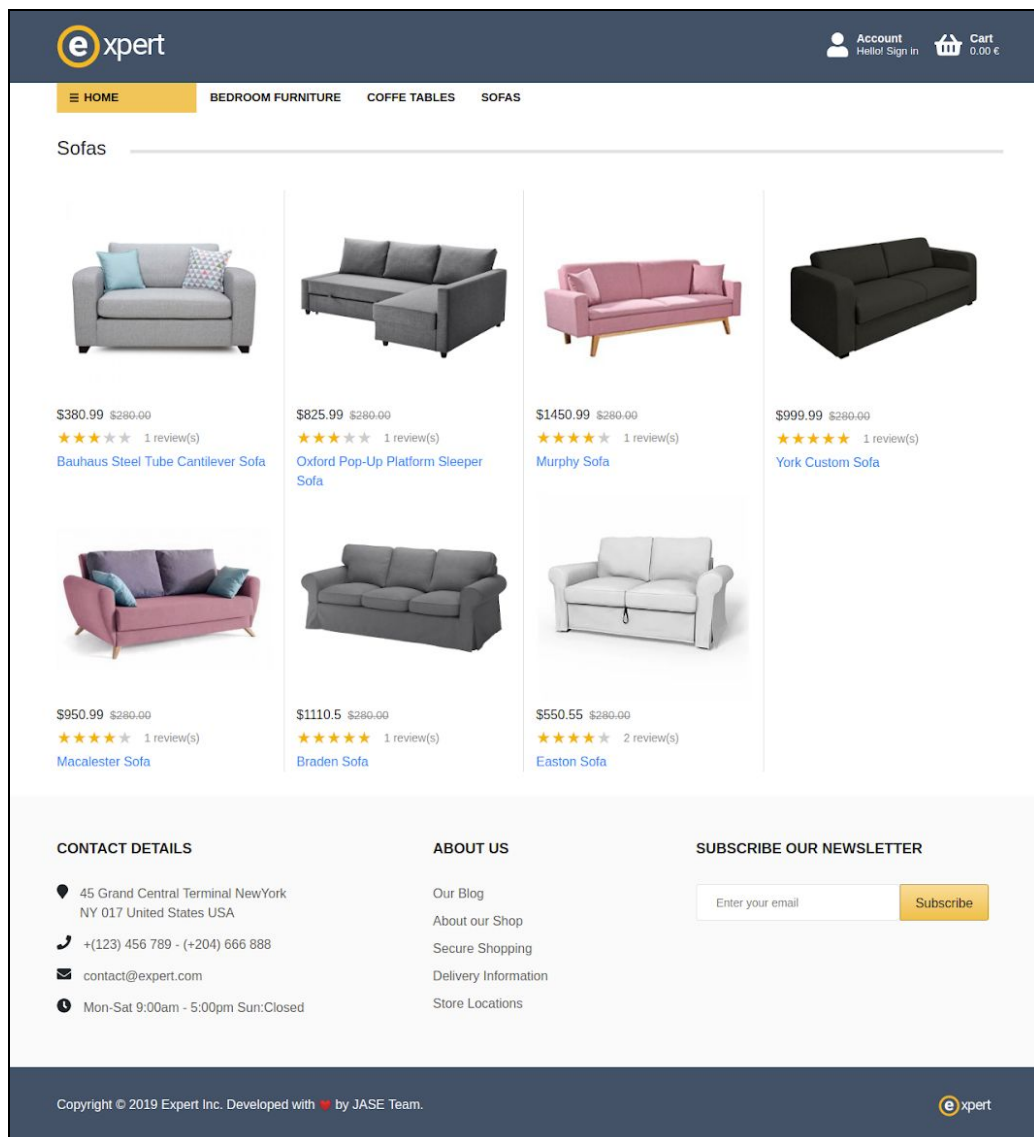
expert

Account
Hello! Sign in

Cart
0.00 €

≡ HOME BEDROOM FURNITURE COFFE TABLES SOFAS

Sofas

$380.99 $280.00
★★★★★ 1 review(s)
Bauhaus Steel Tube Cantilever Sofa

$825.99 $280.00
★★★★★ 1 review(s)
Oxford Pop-Up Platform Sleeper Sofa

$1450.99 $280.00
★★★★★ 1 review(s)
Murphy Sofa

$999.99 $280.00
★★★★★ 1 review(s)
York Custom Sofa

$950.99 $280.00
★★★★★ 1 review(s)
Macalester Sofa

$1110.5 $280.00
★★★★★ 1 review(s)
Braden Sofa

$550.55 $280.00
★★★★★ 2 review(s)
Easton Sofa

CONTACT DETAILS

45 Grand Central Terminal NewYork NY 017 United States USA

+(123) 456 789 - (+204) 666 888

contact@expert.com

Mon-Sat 9:00am - 5:00pm Sun:Closed

ABOUT US

Our Blog
About our Shop
Secure Shopping
Delivery Information
Store Locations

SUBSCRIBE OUR NEWSLETTER

Enter your email
Subscribe

Copyright © 2019 Expert Inc. Developed with ♥ by JASE Team.

expert